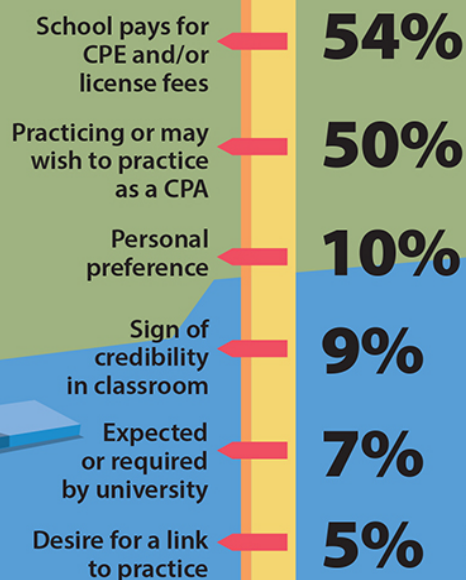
School pays for CPE and/or license fees
54%

Practicing or may wish to practice as a CPA
50%

Personal preference
10%

Sign of credibility in classroom
9%

Expected or required by university
7%

Desire for a link to practice
5%